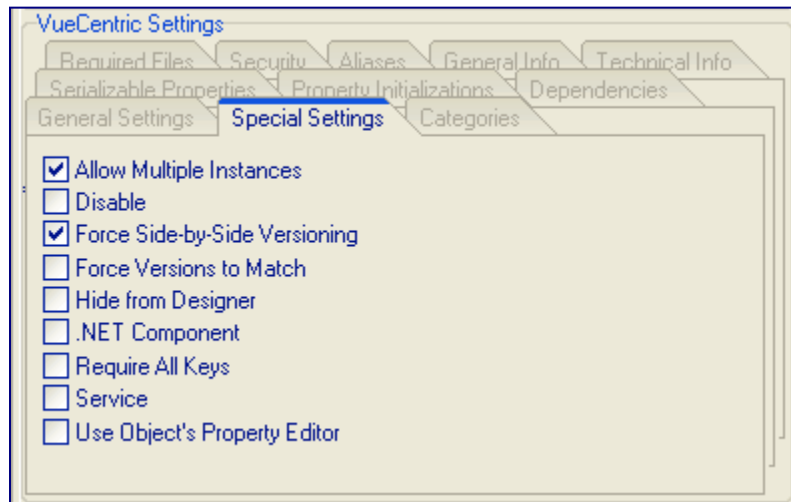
VueCentric Settings

Required Files
Security
Aliases
General Info
Technical Info

Serializable Properties
Property Initializations
Dependencies

General Settings
Special Settings
Categories

Allow Multiple Instances
Disable
Force Side-by-Side Versioning
Force Versions to Match
Hide from Designer
.NET Component
Require All Keys
Service
Use Object's Property Editor